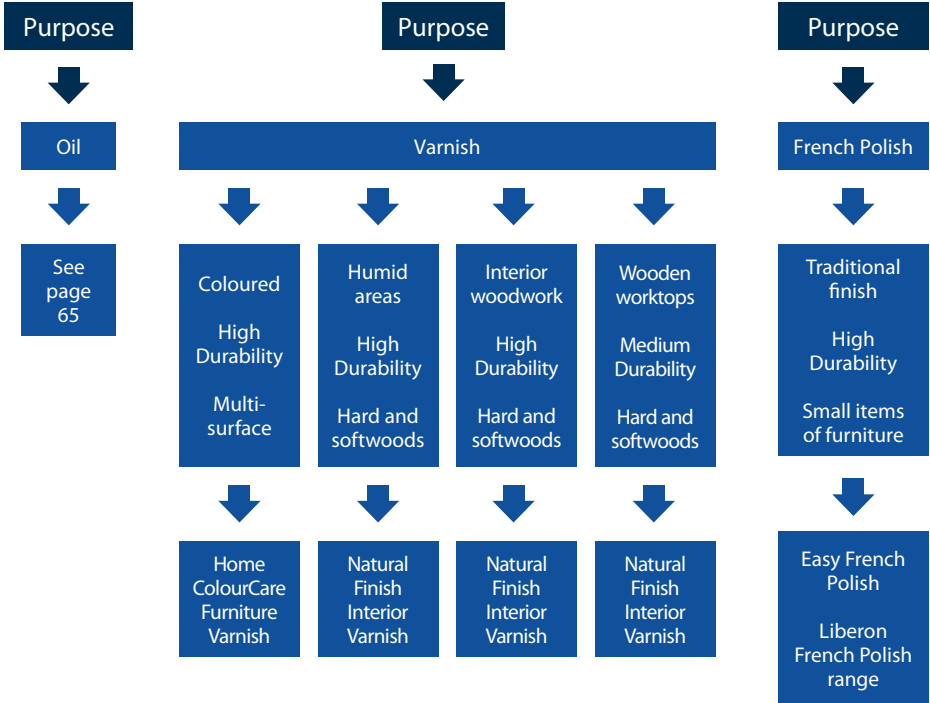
Purpose

Oil

See page 65

Purpose

Varnish

Coloured

High Durability

Multi-surface

Home ColourCare Furniture Varnish

Humid areas

High Durability

Hard and softwoods

Natural Finish Interior Varnish

Interior woodwork

High Durability

Hard and softwoods

Natural Finish Interior Varnish

Wooden worktops

Medium Durability

Hard and softwoods

Natural Finish Interior Varnish

Purpose

French Polish

Traditional finish

High Durability

Small items of furniture

Easy French Polish

Liberon French Polish range